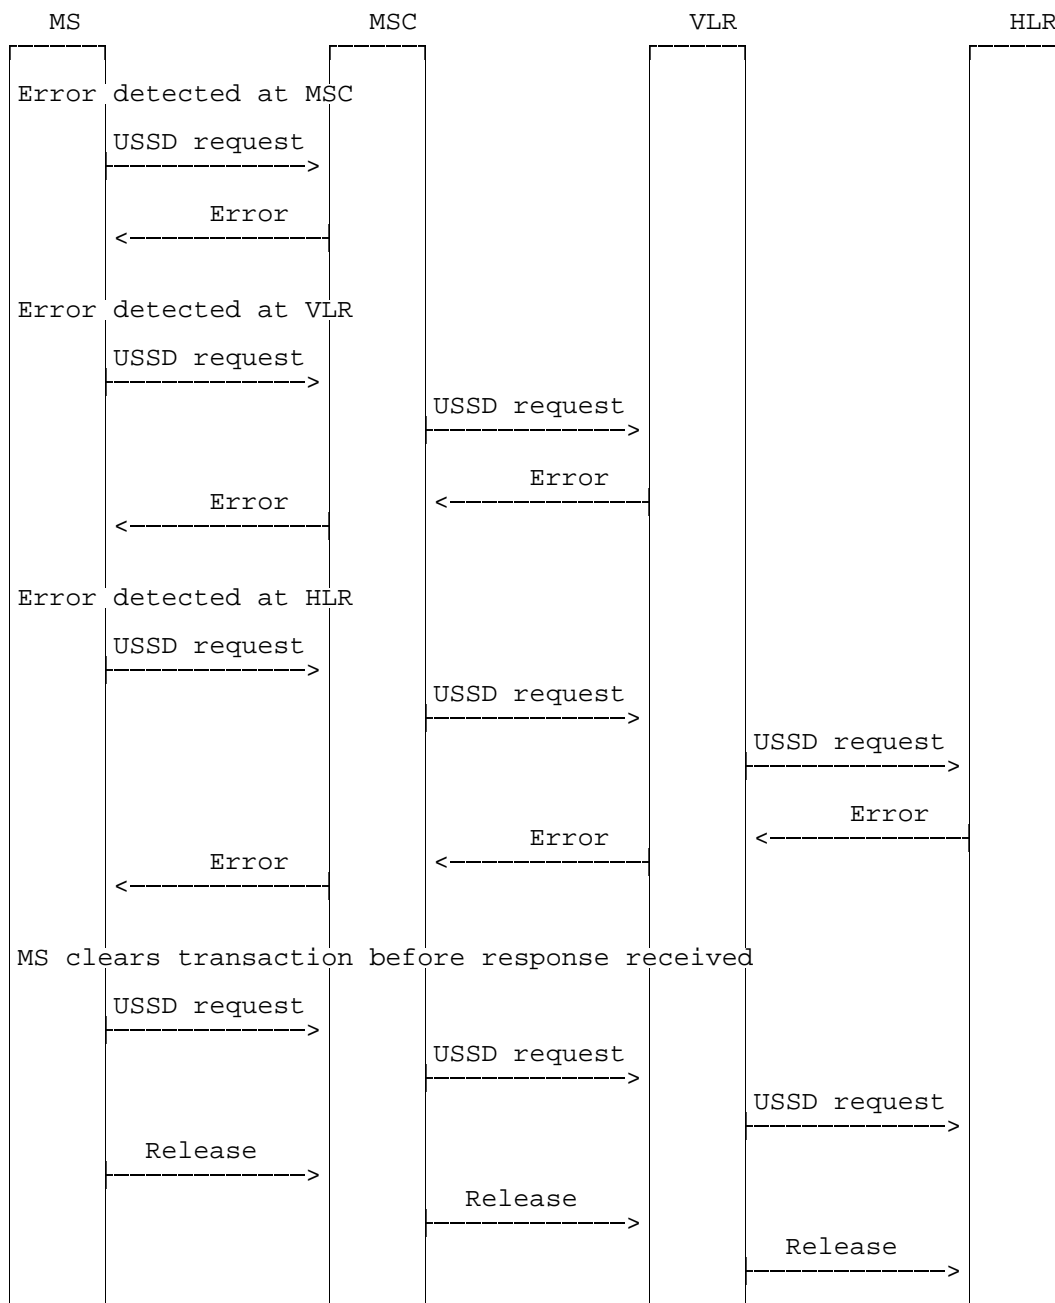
MS MSC VLR HLR

Error detected at MSC

USSD request

Error

Error detected at VLR

USSD request

USSD request

Error

Error

Error detected at HLR

USSD request

USSD request

USSD request

Error

Error

Error

MS clears transaction before response received

USSD request

USSD request

USSD request

Release

Release

Release